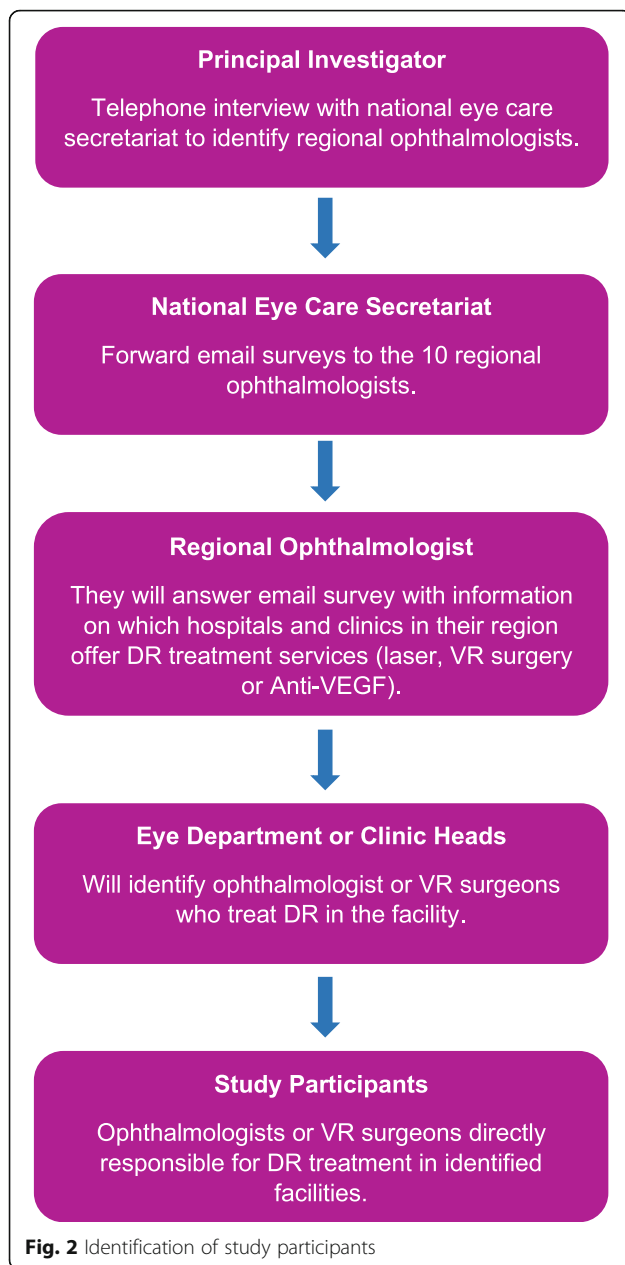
Principal Investigator

Telephone interview with national eye care secretariat to identify regional ophthalmologists.

National Eye Care Secretariat

Forward email surveys to the 10 regional ophthalmologists.

Regional Ophthalmologist

They will answer email survey with information on which hospitals and clinics in their region offer DR treatment services (laser, VR surgery or Anti-VEGF).

Eye Department or Clinic Heads

Will identify ophthalmologist or VR surgeons who treat DR in the facility.

Study Participants

Ophthalmologists or VR surgeons directly responsible for DR treatment in identified facilities.

Fig. 2 Identification of study participants